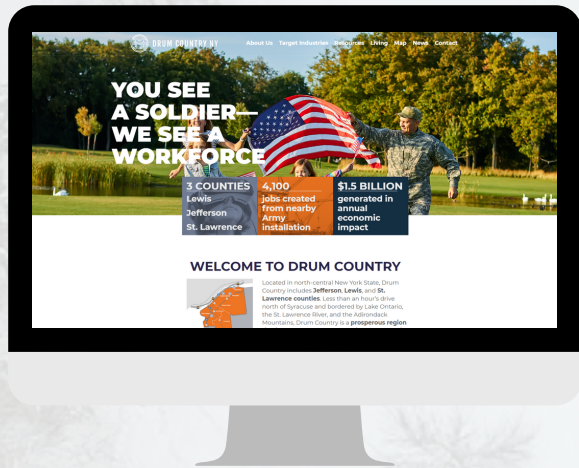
DRUM COUNTRY NY

About Us Target Industries Resources Living Map News Contact

YOU SEE A SOLDIER— WE SEE A WORKFORCE

3 COUNTIES
Lewis
Jefferson
St. Lawrence

4,100
jobs created from nearby Army installation

$1.5 BILLION
generated in annual economic impact

WELCOME TO DRUM COUNTRY

Located in north-central New York State, Drum Country includes **Jefferson**, **Lewis**, and **St. Lawrence counties**. Less than an hour's drive north of Syracuse and bordered by Lake Ontario, the St. Lawrence River, and the Adirondack Mountains, Drum Country is a **prosperous region**